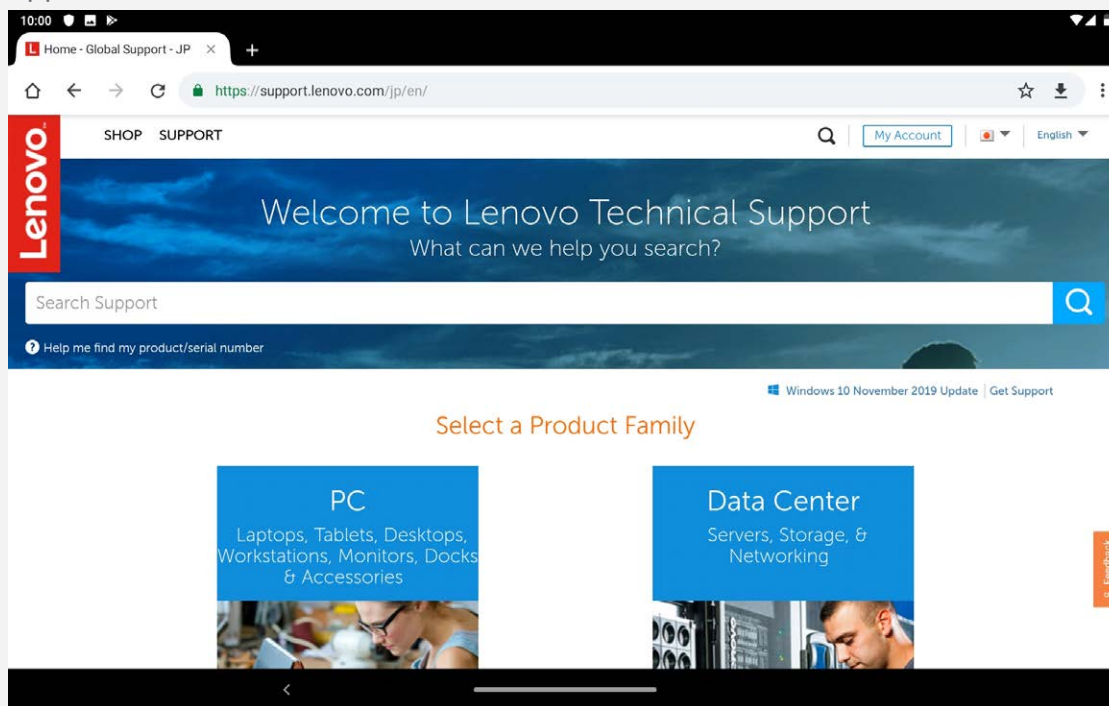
10:00

Home - Global Support - JP ×

+

https://support.lenovo.com/jp/en/

Lenovo

SHOP SUPPORT

My Account

English

Welcome to Lenovo Technical Support
What can we help you search?

Search Support

Help me find my product/serial number

Windows 10 November 2019 Update | Get Support

Select a Product Family

PC
Laptops, Tablets, Desktops, Workstations, Monitors, Docks & Accessories

Data Center
Servers, Storage, & Networking

Feedback